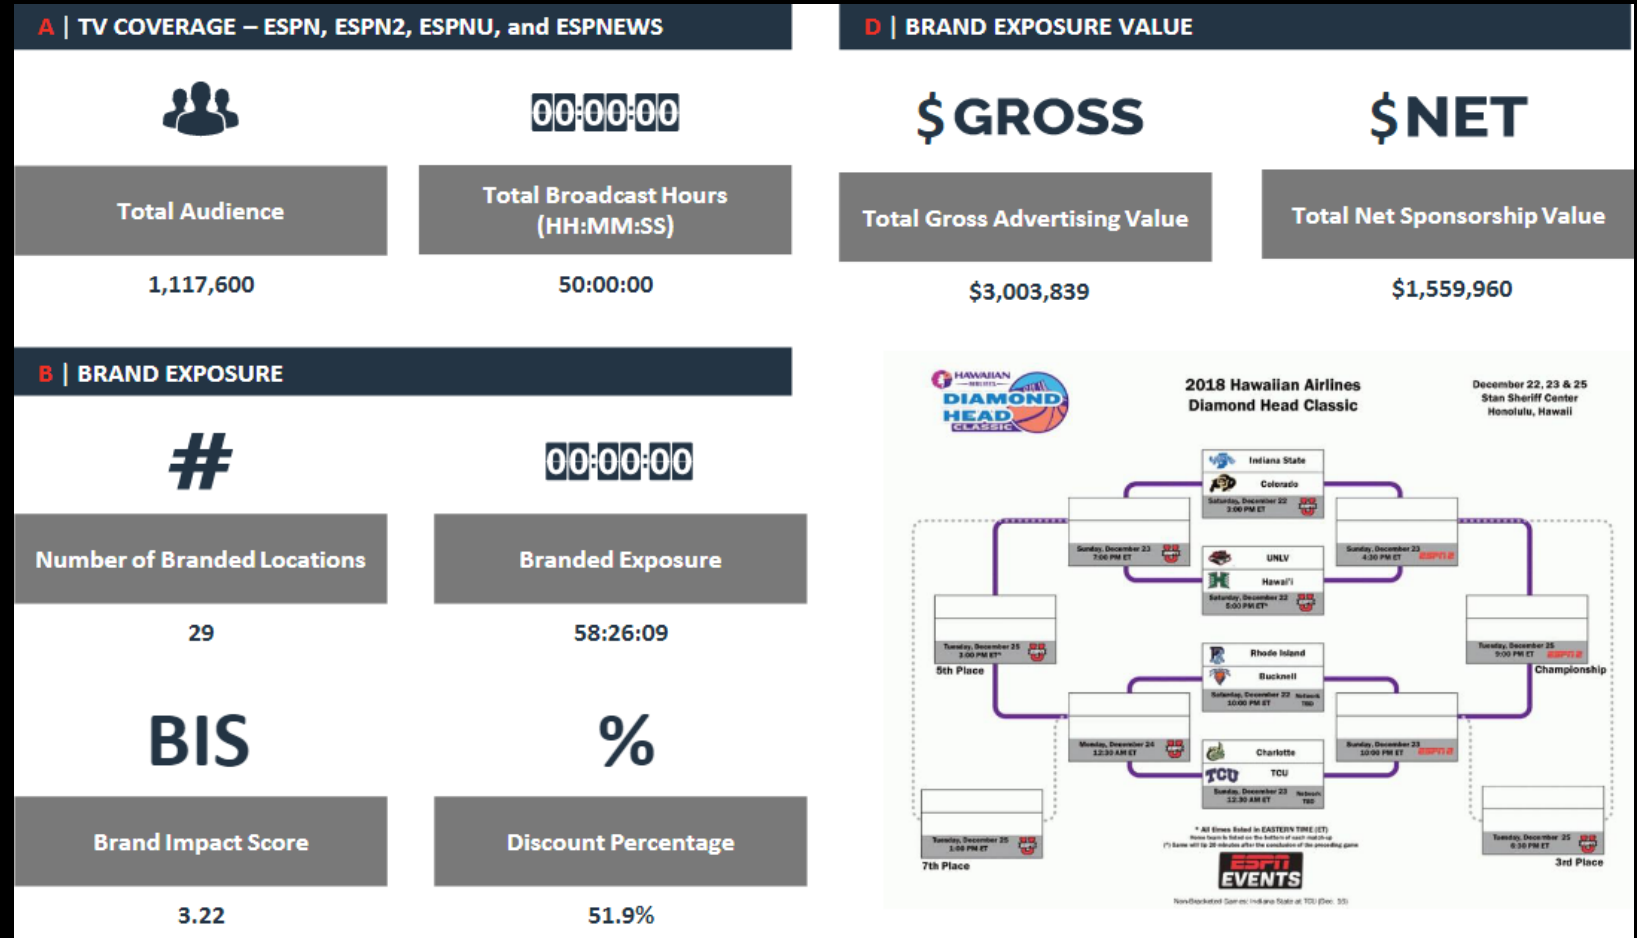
A | TV COVERAGE – ESPN, ESPN2, ESPNU, and ESPNEWS

00:00:00

Total Audience

1,117,600

Total Broadcast Hours (HH:MM:SS)

50:00:00

D | BRAND EXPOSURE VALUE

$ GROSS

$ NET

Total Gross Advertising Value

$3,003,839

Total Net Sponsorship Value

$1,559,960

B | BRAND EXPOSURE

#

00:00:00

Number of Branded Locations

29

Branded Exposure

58:26:09

BIS

%

Brand Impact Score

3.22

Discount Percentage

51.9%

HAWAIIAN AIRLINES DIAMOND HEAD CLASSIC

2018 Hawaiian Airlines Diamond Head Classic

December 22, 23 & 25
Stan Sheriff Center
Honolulu, Hawaii

Indiana State
Colorado
Saturday, December 22 3:00 PM ET

Sunday, December 23 7:00 PM ET

Sunday, December 23 4:30 PM ET

UNLV
Hawai'i
Saturday, December 22 5:00 PM ET*

Tuesday, December 25 3:00 PM ET*
5th Place

Tuesday, December 25 9:00 PM ET
Championship

Rhode Island
Bucknell
Saturday, December 22 10:00 PM ET

Monday, December 24 12:30 AM ET

Sunday, December 23 10:00 PM ET

Charlotte
TCU
Sunday, December 23 12:30 AM ET

Tuesday, December 25 1:00 PM ET
7th Place

Tuesday, December 25 6:30 PM ET
3rd Place

* All times listed in EASTERN TIME (ET)
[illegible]

ESPN EVENTS

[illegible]